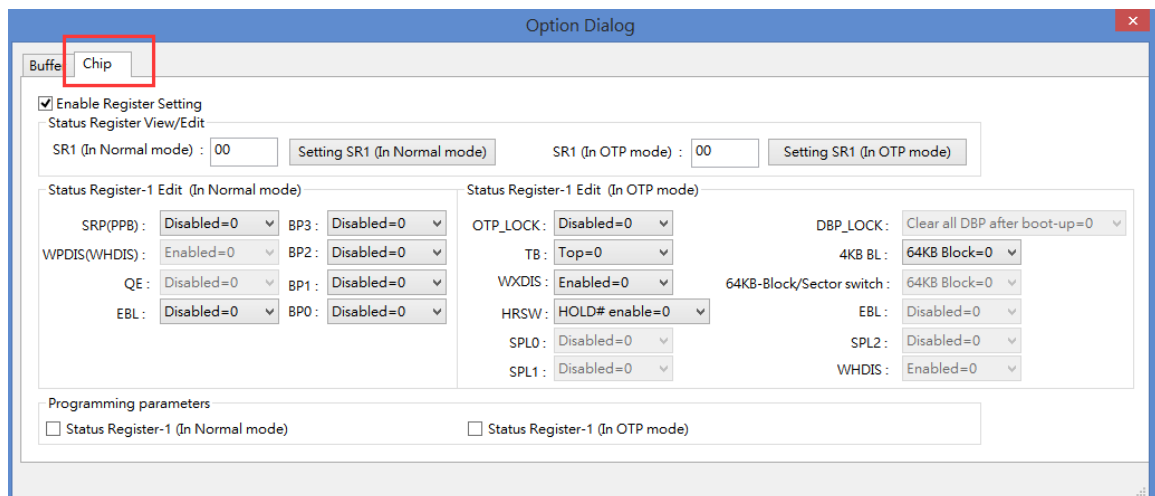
Option Dialog

Buffe Chip

☑ Enable Register Setting

Status Register View/Edit

SR1 (In Normal mode) : 00 Setting SR1 (In Normal mode) SR1 (In OTP mode) : 00 Setting SR1 (In OTP mode)

Status Register-1 Edit (In Normal mode)

SRP(PPB) : Disabled=0
BP3 : Disabled=0
WPDIS(WHDIS) : Enabled=0
BP2 : Disabled=0
QE : Disabled=0
BP1 : Disabled=0
EBL : Disabled=0
BP0 : Disabled=0

Status Register-1 Edit (In OTP mode)

OTP_LOCK : Disabled=0
DBP_LOCK : Clear all DBP after boot-up=0
TB : Top=0
4KB BL : 64KB Block=0
WXDIS : Enabled=0
64KB-Block/Sector switch : 64KB Block=0
HRSW : HOLD# enable=0
EBL : Disabled=0
SPL0 : Disabled=0
SPL2 : Disabled=0
SPL1 : Disabled=0
WHDIS : Enabled=0

Programming parameters

☐ Status Register-1 (In Normal mode) ☐ Status Register-1 (In OTP mode)